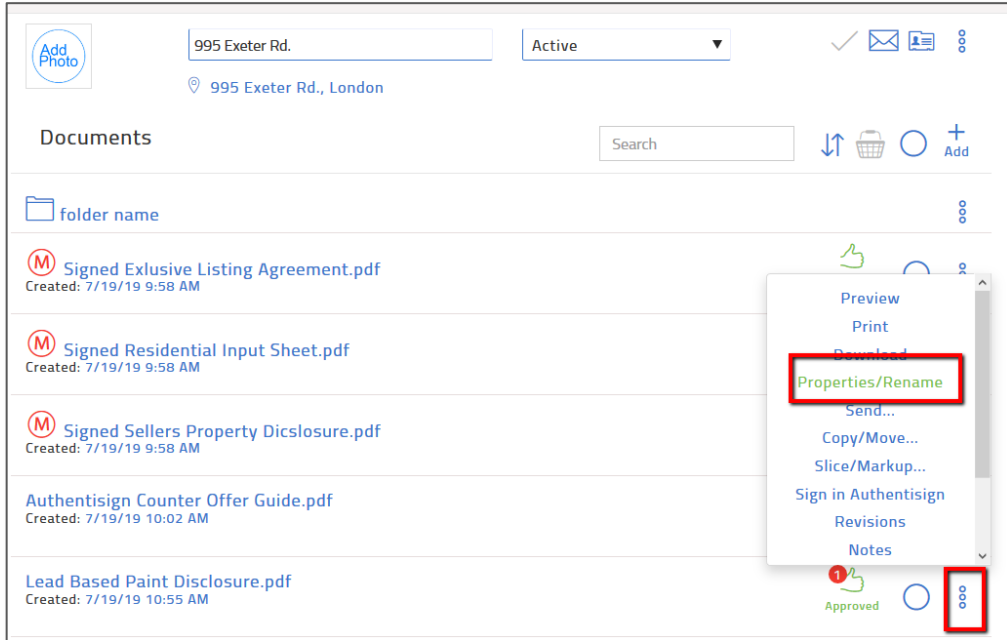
Add Photo

995 Exeter Rd.

Active

995 Exeter Rd., London

Documents

Search

Add

folder name

Ⓜ Signed Exlusive Listing Agreement.pdf
Created: 7/19/19 9:58 AM

Ⓜ Signed Residential Input Sheet.pdf
Created: 7/19/19 9:58 AM

Ⓜ Signed Sellers Property Dicslosure.pdf
Created: 7/19/19 9:58 AM

Authentisign Counter Offer Guide.pdf
Created: 7/19/19 10:02 AM

Lead Based Paint Disclosure.pdf
Created: 7/19/19 10:55 AM

1
Approved

Preview
Print
Download
Properties/Rename
Send...
Copy/Move...
Slice/Markup...
Sign in Authentisign
Revisions
Notes